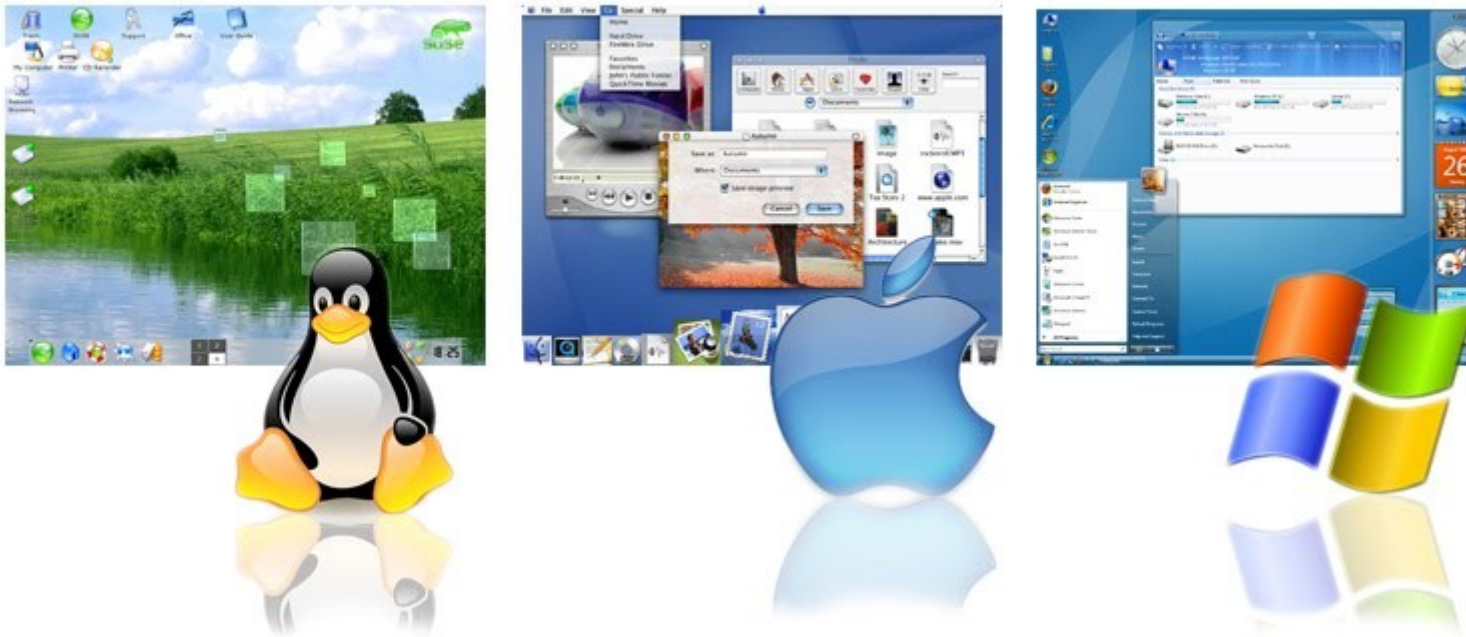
Trash SUSE Support Office User Guide
My Computer Printer CD Recorder
Network Browsing
SuSE
8:25

File Edit View Go Special Help
Home
Hard Drive
FireWire Drive
Favorites
Documents
John's Public Folder
QuickTime Movies
Autumn
Save as: Autumn
Where: Documents
Save image preview
Cancel Save
Documents
Image
rockonit.MP3
Toy Story 2
www.apple.com
Architecture
Take.mov

26